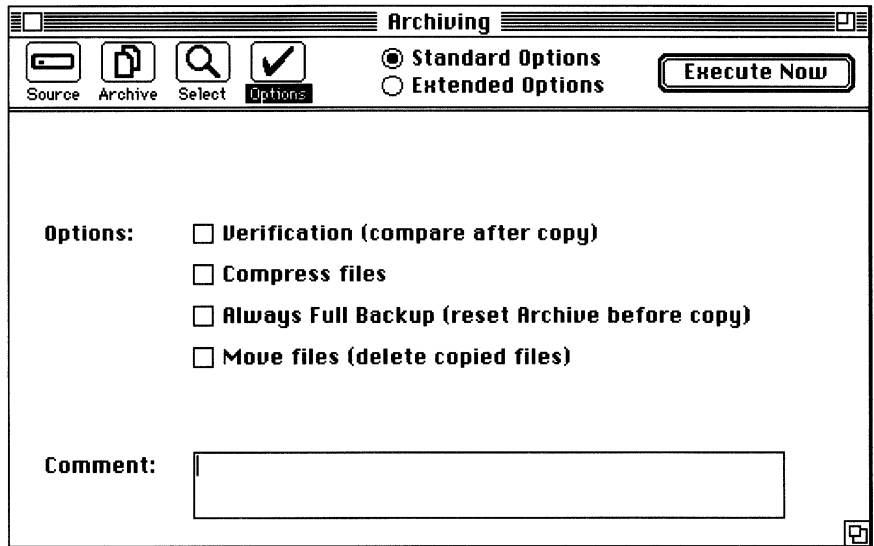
Archiving

Source Archive Select Options

Standard Options
Extended Options

Execute Now

Options:
Verification (compare after copy)
Compress files
Always Full Backup (reset Archive before copy)
Move files (delete copied files)

Comment: